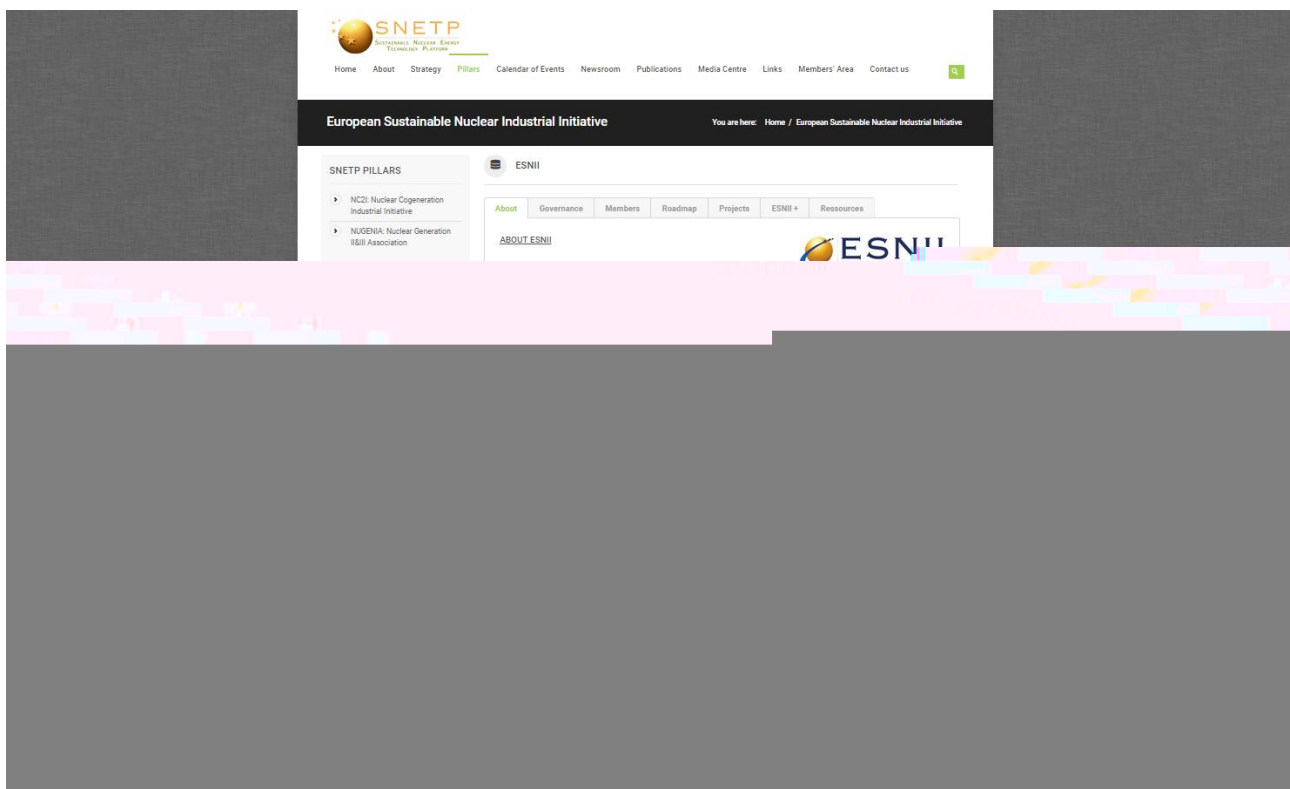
SNETP
Sustainable Nuclear Energy Technology Platform

Home About Strategy Pillars Calendar of Events Newsroom Publications Media Centre Links Members' Area Contact us

European Sustainable Nuclear Industrial Initiative

You are here: Home / European Sustainable Nuclear Industrial Initiative

SNETP PILLARS

NC2I: Nuclear Cogeneration Industrial Initiative

NUGENIA: Nuclear Generation II&III Association

ESNII

About Governance Members Roadmap Projects ESNII + Ressources

ABOUT ESNII

ESN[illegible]